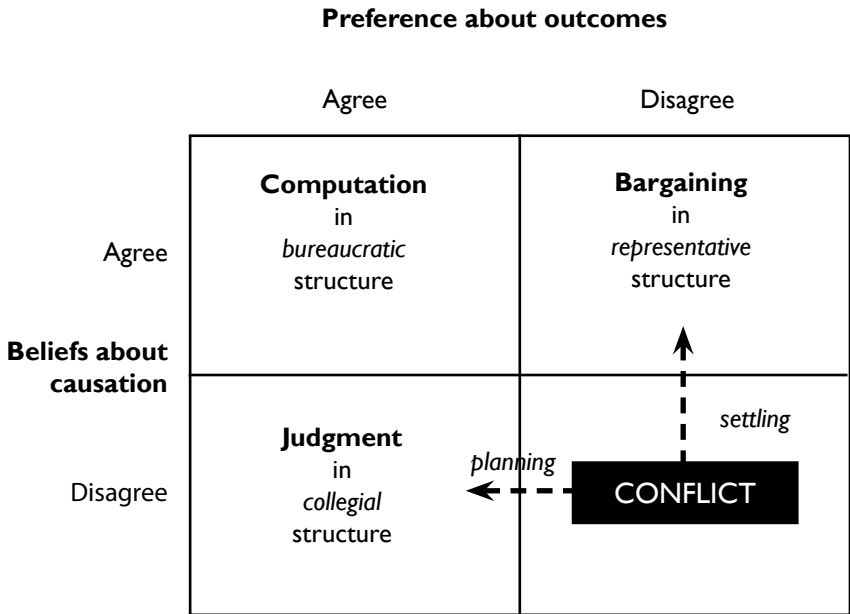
**Preference about outcomes**

Agree

Disagree

Agree

**Beliefs about causation**

Disagree

| | Agree | Disagree |
|---|---|---|
| Agree | **Computation** in *bureaucratic* structure | **Bargaining** in *representative* structure |
| Disagree | **Judgment** in *collegial* structure | *settling* *planning* CONFLICT |